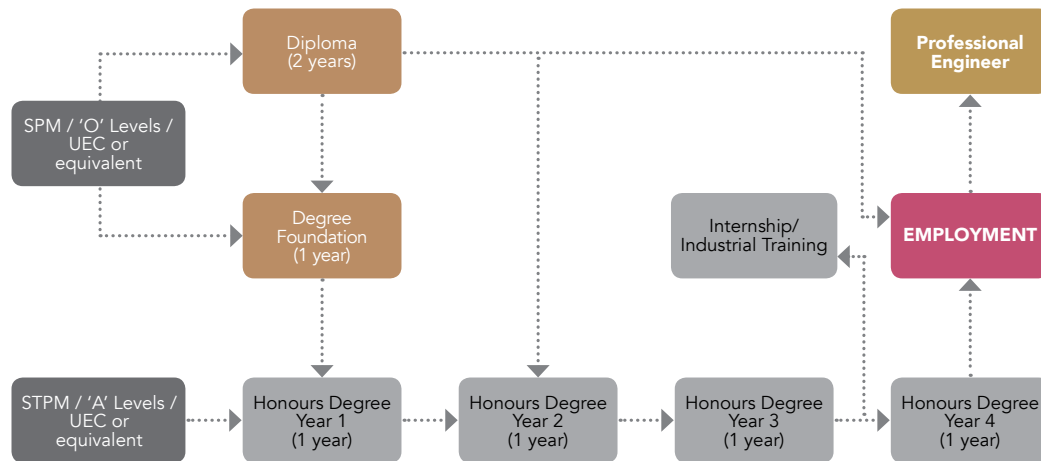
Diploma
(2 years)

Professional Engineer

SPM / 'O' Levels / UEC or equivalent

Degree Foundation
(1 year)

Internship/ Industrial Training

EMPLOYMENT

STPM / 'A' Levels / UEC or equivalent

Honours Degree Year 1
(1 year)

Honours Degree Year 2
(1 year)

Honours Degree Year 3
(1 year)

Honours Degree Year 4
(1 year)